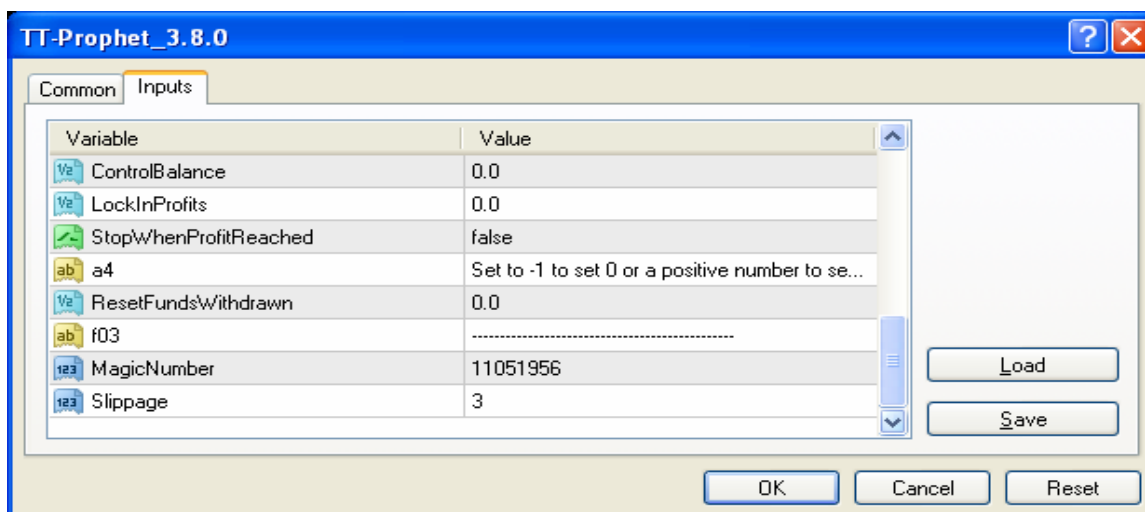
TT-Prophet_3.8.0

Common Inputs

| Variable | Value |
|---|---|
| ControlBalance | 0.0 |
| LockInProfits | 0.0 |
| StopWhenProfitReached | false |
| a4 | Set to -1 to set 0 or a positive number to se... |
| ResetFundsWithdrawn | 0.0 |
| f03 | ------------------------------------------------ |
| MagicNumber | 11051956 |
| Slippage | 3 |

Load
Save

OK Cancel Reset